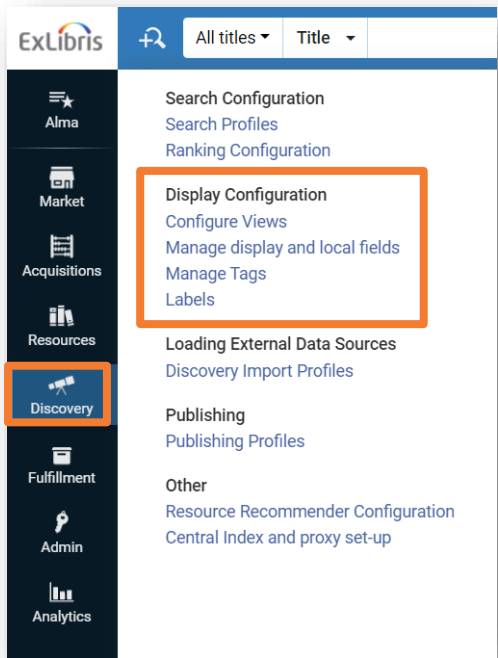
ExLibris

All titles ▾ Title ▾

Alma

Market

Acquisitions

Resources

Discovery

Fulfillment

Admin

Analytics

Search Configuration
Search Profiles
Ranking Configuration

Display Configuration
Configure Views
Manage display and local fields
Manage Tags
Labels

Loading External Data Sources
Discovery Import Profiles

Publishing
Publishing Profiles

Other
Resource Recommender Configuration
Central Index and proxy set-up